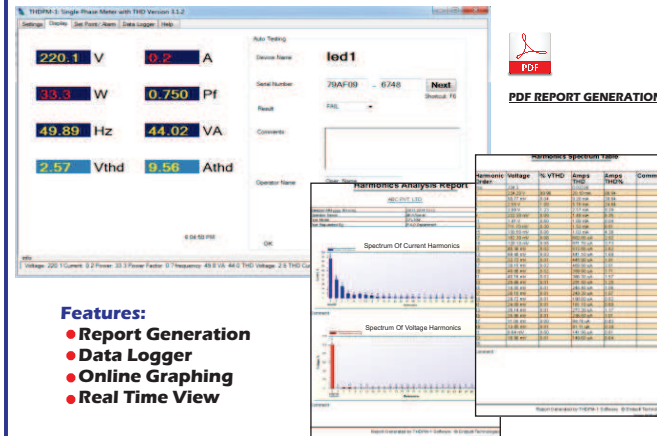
THDPM-1: Single Phase Meter with THD Version 3.1.2

Settings | Display | Set Point / Alarm | Data Logger | Help

220.1 V
0.2 A
33.3 W
0.750 Pf
49.89 Hz
44.02 VA
2.57 Vthd
9.56 Athd

Auto Testing

Device Name
led1

Serial Number
79AF09 _ 6748
Next
Shortcut: F6

Result
FAIL

Comments

Operator Name

6:04:50 PM

OK

Info
Voltage: 220.1 Current: 0.2 Power: 33.3 Power Factor: 0.7 Frequency: 49.8 VA: 44.0 THD Voltage: 2.5 THD Cu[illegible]

PDF

PDF REPORT GENERATIO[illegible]

Harmonics Analysis Report

ABC PVT. LTD.

Spectrum Of Current Harmonics

Spectrum Of Voltage Harmonics

Harmonics Spectrum Table

| Harmonic Order | Voltage | % VTHD | Amps THD | Amps THD% | Comm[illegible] |
|---|---|---|---|---|---|

Features:
• Report Generation
• Data Logger
• Online Graphing
• Real Time View